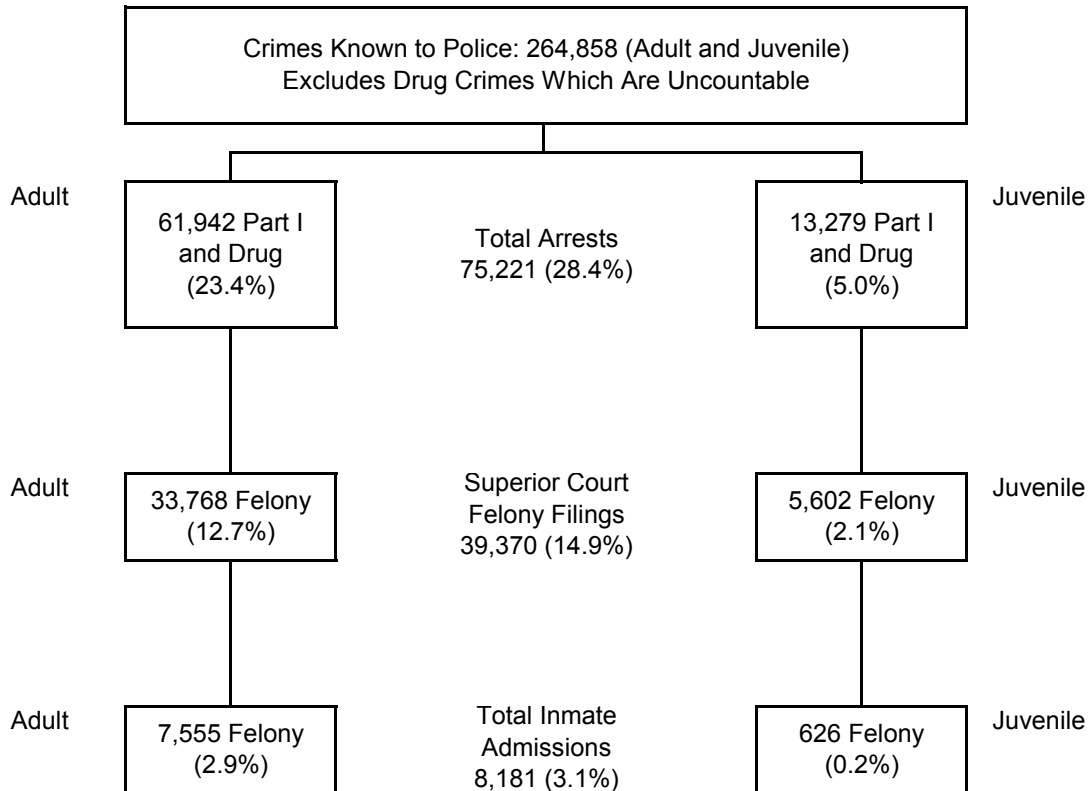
Crimes Known to Police: 264,858 (Adult and Juvenile)
Excludes Drug Crimes Which Are Uncountable

Adult

61,942 Part I and Drug (23.4%)

Total Arrests 75,221 (28.4%)

13,279 Part I and Drug (5.0%)

Juvenile

Adult

33,768 Felony (12.7%)

Superior Court Felony Filings 39,370 (14.9%)

5,602 Felony (2.1%)

Juvenile

Adult

7,555 Felony (2.9%)

Total Inmate Admissions 8,181 (3.1%)

626 Felony (0.2%)

Juvenile